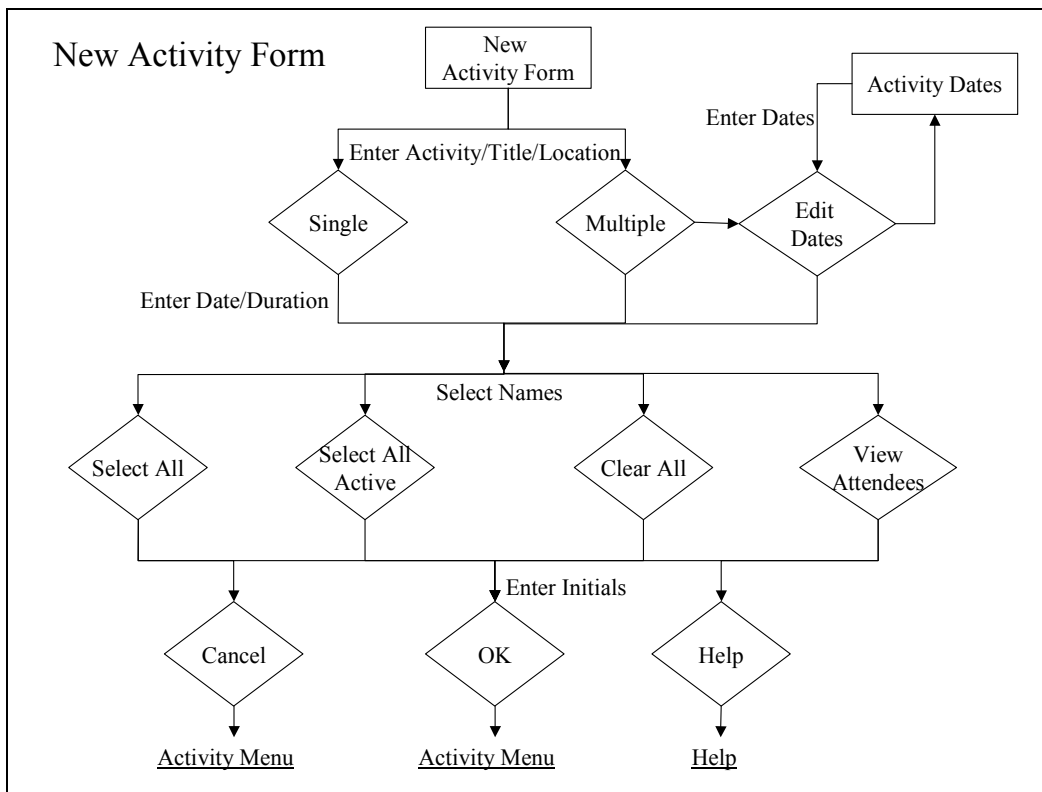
New Activity Form

New Activity Form

Activity Dates

Enter Dates

Enter Activity/Title/Location

Single

Multiple

Edit Dates

Enter Date/Duration

Select Names

Select All

Select All Active

Clear All

View Attendees

Enter Initials

Cancel

OK

Help

Activity Menu

Activity Menu

Help